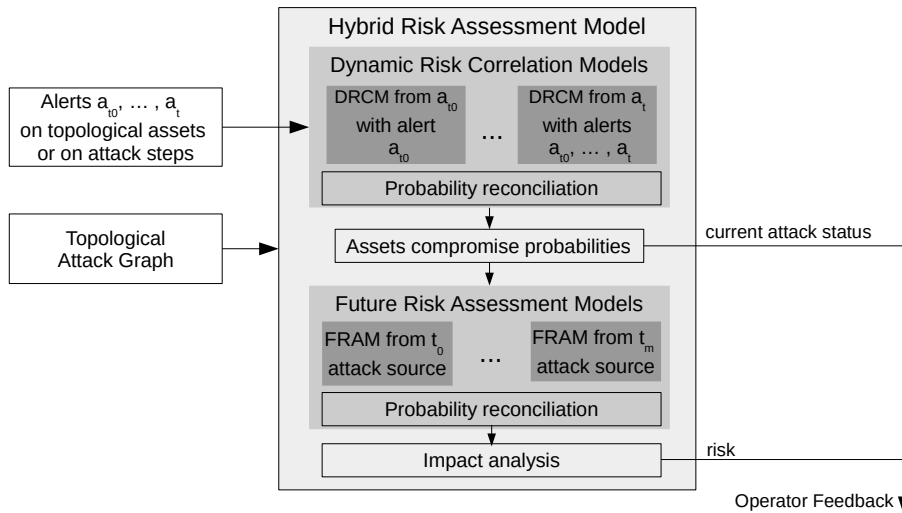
Hybrid Risk Assessment Model

Dynamic Risk Correlation Models

Alerts $a_{t0}$, … , $a_t$ on topological assets or on attack steps

DRCM from $a_{t0}$ with alert $a_{t0}$

…

DRCM from $a_t$ with alerts $a_{t0}$, … , $a_t$

Probability reconciliation

Topological Attack Graph

Assets compromise probabilities

current attack status

Future Risk Assessment Models

FRAM from $t_0$ attack source

…

FRAM from $t_m$ attack source

Probability reconciliation

Impact analysis

risk

Operator Feedback